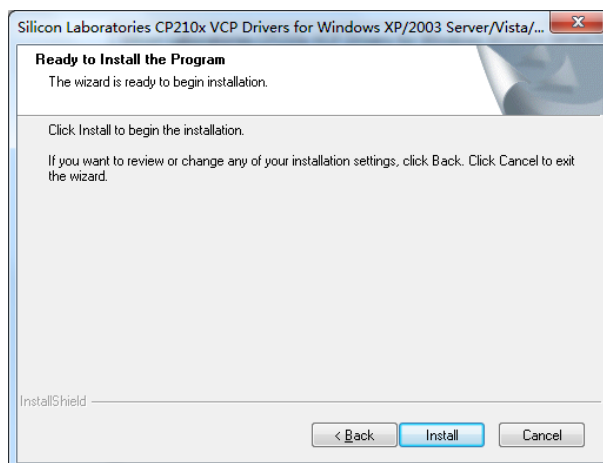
Silicon Laboratories CP210x VCP Drivers for Windows XP/2003 Server/Vista/...

Ready to Install the Program
The wizard is ready to begin installation.

Click Install to begin the installation.

If you want to review or change any of your installation settings, click Back. Click Cancel to exit the wizard.

InstallShield

< Back
Install
Cancel